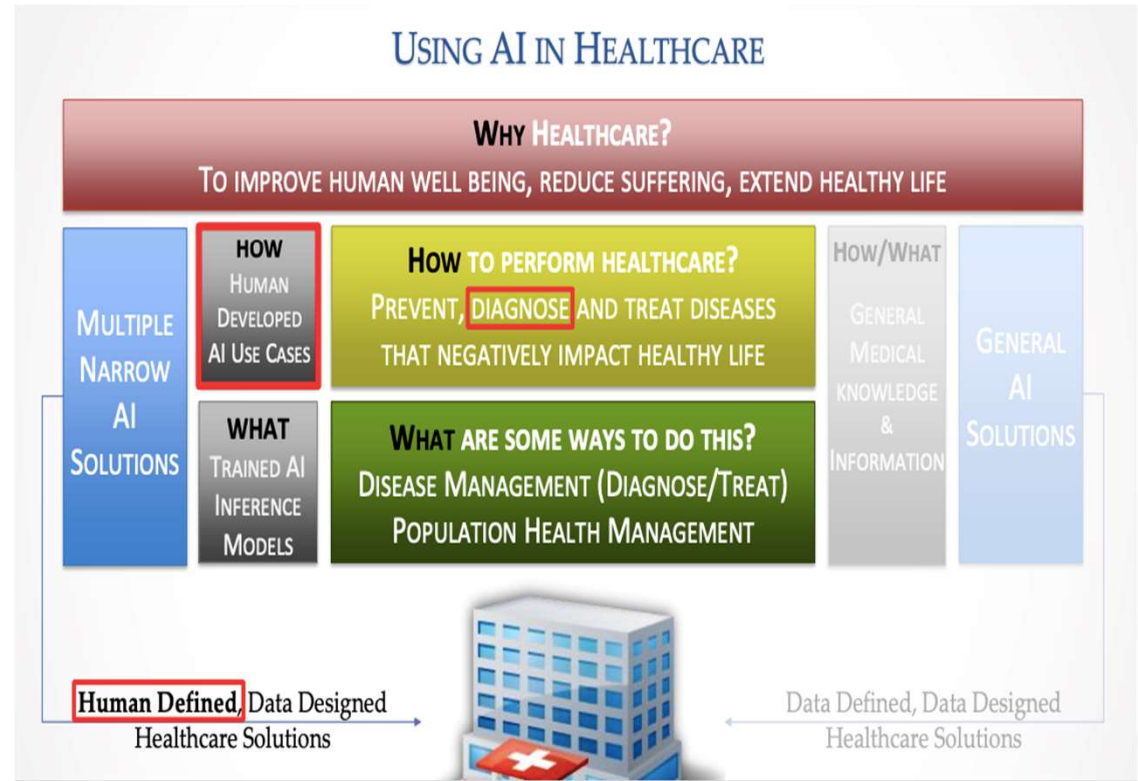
USING AI IN HEALTHCARE

WHY HEALTHCARE?
TO IMPROVE HUMAN WELL BEING, REDUCE SUFFERING, EXTEND HEALTHY LIFE

MULTIPLE NARROW AI SOLUTIONS

HOW
HUMAN DEVELOPED AI USE CASES

WHAT
TRAINED AI INFERENCE MODELS

HOW TO PERFORM HEALTHCARE?
PREVENT, DIAGNOSE AND TREAT DISEASES THAT NEGATIVELY IMPACT HEALTHY LIFE

WHAT ARE SOME WAYS TO DO THIS?
DISEASE MANAGEMENT (DIAGNOSE/TREAT)
POPULATION HEALTH MANAGEMENT

HOW/WHAT
GENERAL MEDICAL KNOWLEDGE & INFORMATION

GENERAL AI SOLUTIONS

Human Defined, Data Designed Healthcare Solutions

Data Defined, Data Designed Healthcare Solutions